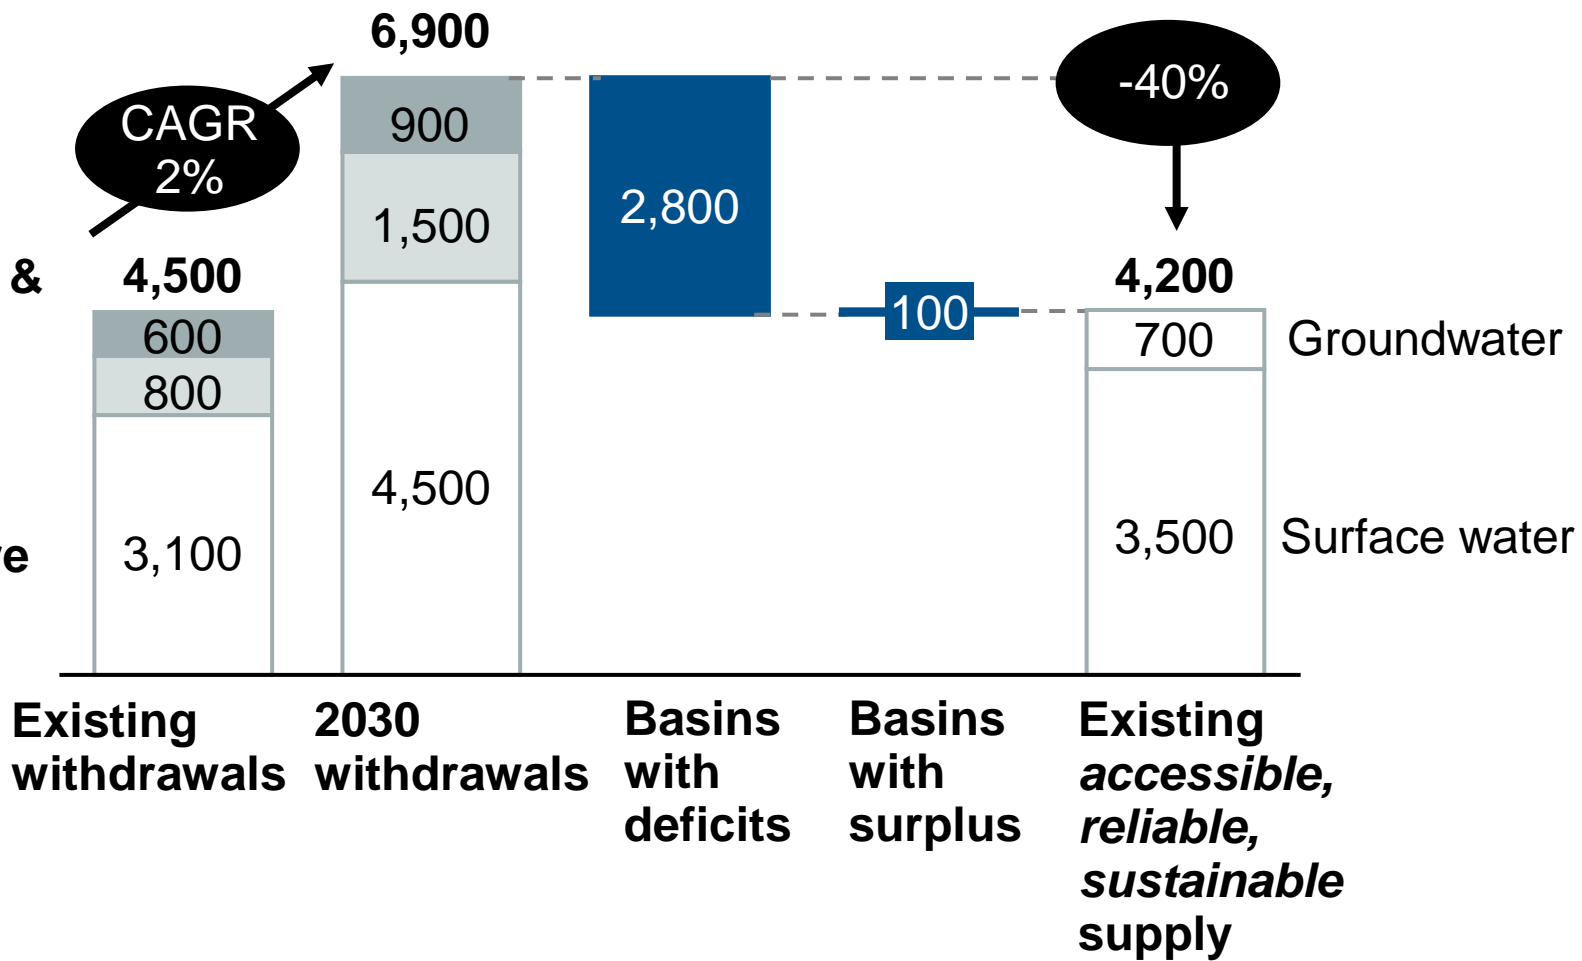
6,900

CAGR 2%

-40%

&

4,500

600

800

3,100

e

900

1,500

4,500

2,800

100

4,200

700 Groundwater

3,500 Surface water

Existing withdrawals

2030 withdrawals

Basins with deficits

Basins with surplus

Existing *accessible, reliable, sustainable* supply